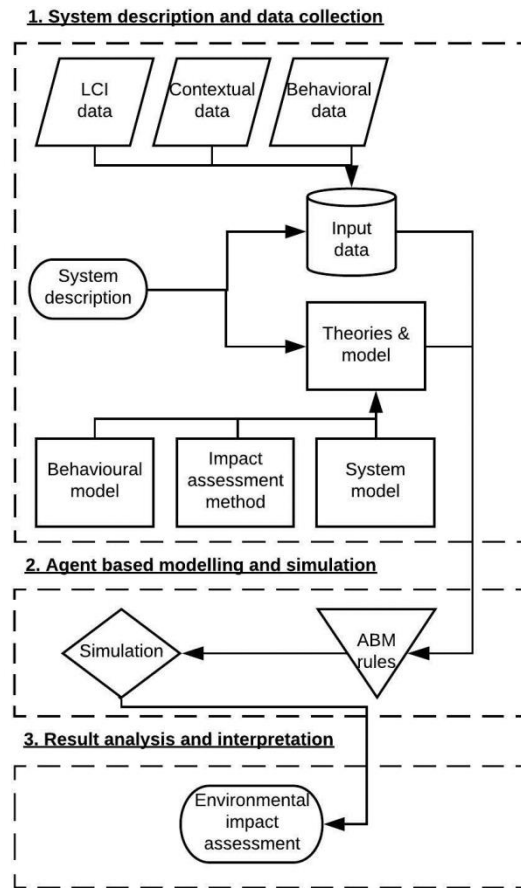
1. System description and data collection

LCI data

Contextual data

Behavioral data

Input data

System description

Theories & model

Behavioural model

Impact assessment method

System model

2. Agent based modelling and simulation

Simulation

ABM rules

3. Result analysis and interpretation

Environmental impact assessment